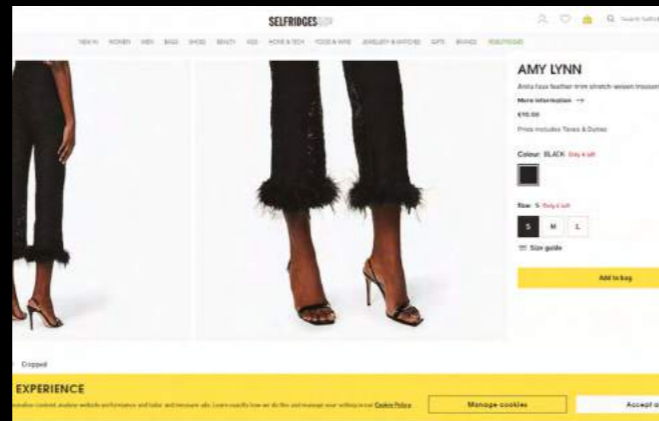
SELFRIDGES

NEW IN WOMEN MEN BAGS SHOES BEAUTY KIDS HOME & TECH FOOD & WINE JEWELLERY & WATCHES GIFTS BRANDS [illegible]

AMY LYNN

Anita faux feather-trim stretch-woven trousers

More information →

£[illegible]

Price includes Taxes & Duties

Colour: BLACK Only 4 left

Size: S Only 4 left

S M L

Size guide

Add to bag

Cropped

EXPERIENCE

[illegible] Cookie Policy

Manage cookies

Accept a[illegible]